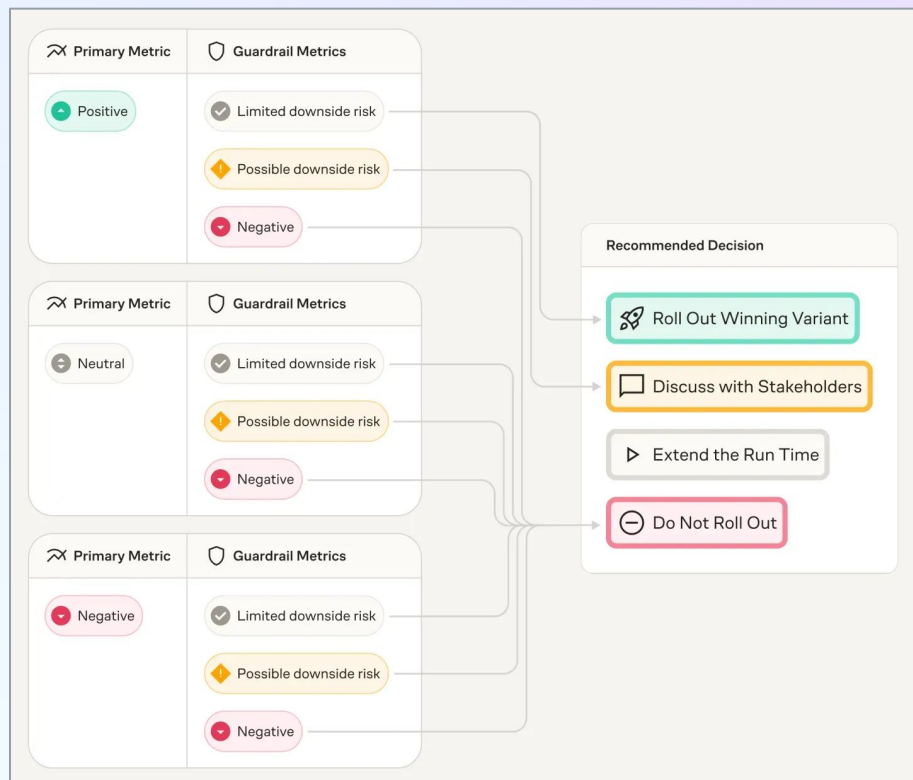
Primary Metric | Guardrail Metrics
Positive
Limited downside risk
Possible downside risk
Negative

Primary Metric | Guardrail Metrics
Neutral
Limited downside risk
Possible downside risk
Negative

Primary Metric | Guardrail Metrics
Negative
Limited downside risk
Possible downside risk
Negative

Recommended Decision
Roll Out Winning Variant
Discuss with Stakeholders
Extend the Run Time
Do Not Roll Out